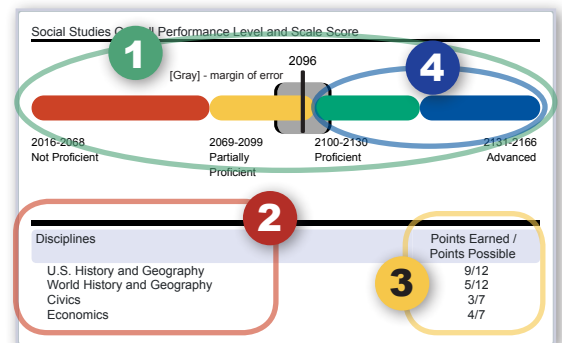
Social Studies O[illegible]ll Performance Level and Scale Score

1

4

2096

[Gray] - margin of error

2016-2068
Not Proficient

2069-2099
Partially Proficient

2100-2130
Proficient

2131-2166
Advanced

2

3

| Disciplines | Points Earned / Points Possible |
|---|---|
| U.S. History and Geography | 9/12 |
| World History and Geography | 5/12 |
| Civics | 3/7 |
| Economics | 4/7 |